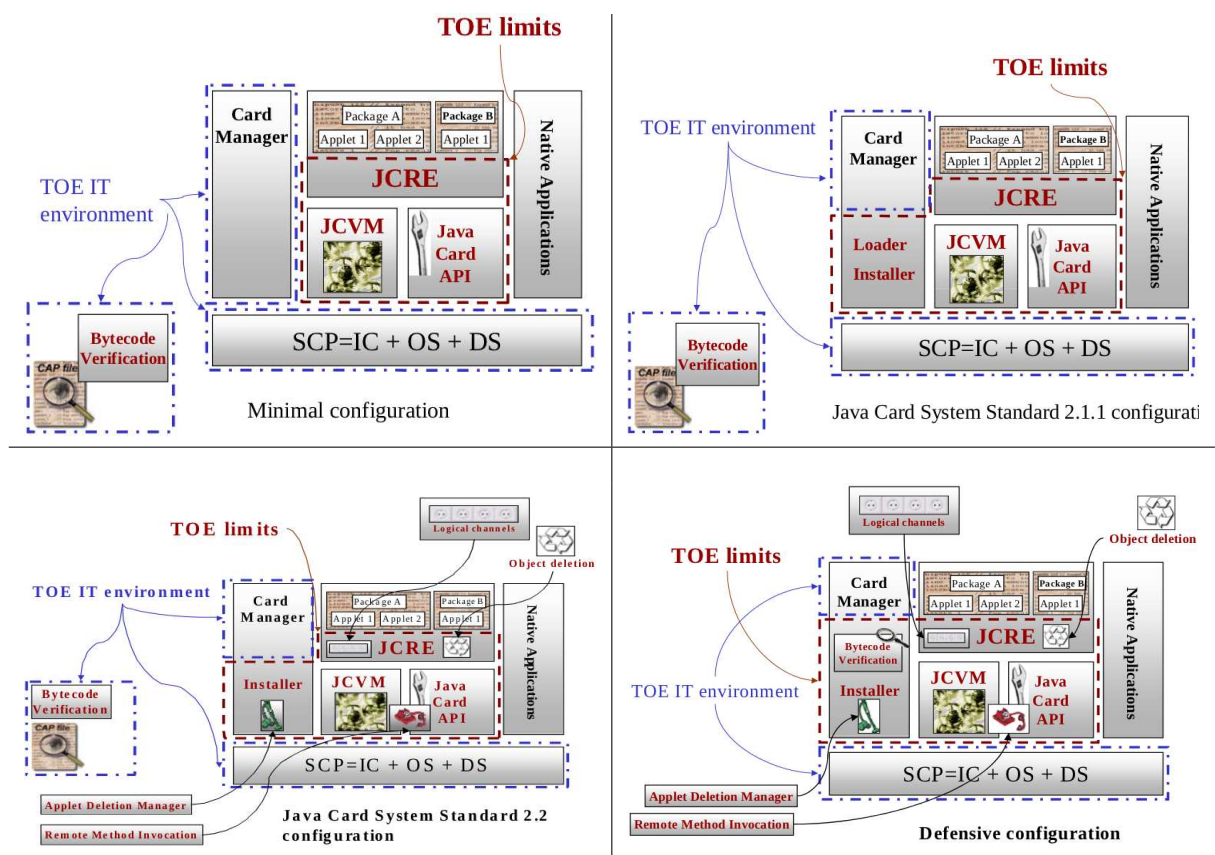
TOE limits

Card Manager

Package A
Applet 1
Applet 2
Package B
Applet 1

Native Applications

TOE IT environment

JCRE

JCVM

Java Card API

Bytecode Verification

CAP file

SCP=IC + OS + DS

Minimal configuration

TOE limits

TOE IT environment

Card Manager

Package A
Applet 1
Applet 2
Package B
Applet 1

Native Applications

JCRE

Loader Installer

JCVM

Java Card API

Bytecode Verification

CAP file

SCP=IC + OS + DS

Java Card System Standard 2.1.1 configurati

Logical channels

TOE limits

Object deletion

TOE IT environment

Card Manager

Package A
Applet 1
Applet 2
Package B
Applet 1

Native Applications

JCRE

Bytecode Verification

CAP file

Installer

JCVM

Java Card API

SCP=IC + OS + DS

Applet Deletion Manager

Remote Method Invocation

Java Card System Standard 2.2 configuration

Logical channels

Object deletion

TOE limits

Card Manager

Package A
Applet 1
Applet 2
Package B
Applet 1

Native Applications

Bytecode Verification

JCRE

TOE IT environment

Installer

JCVM

Java Card API

SCP=IC + OS + DS

Applet Deletion Manager

Remote Method Invocation

Defensive configuration